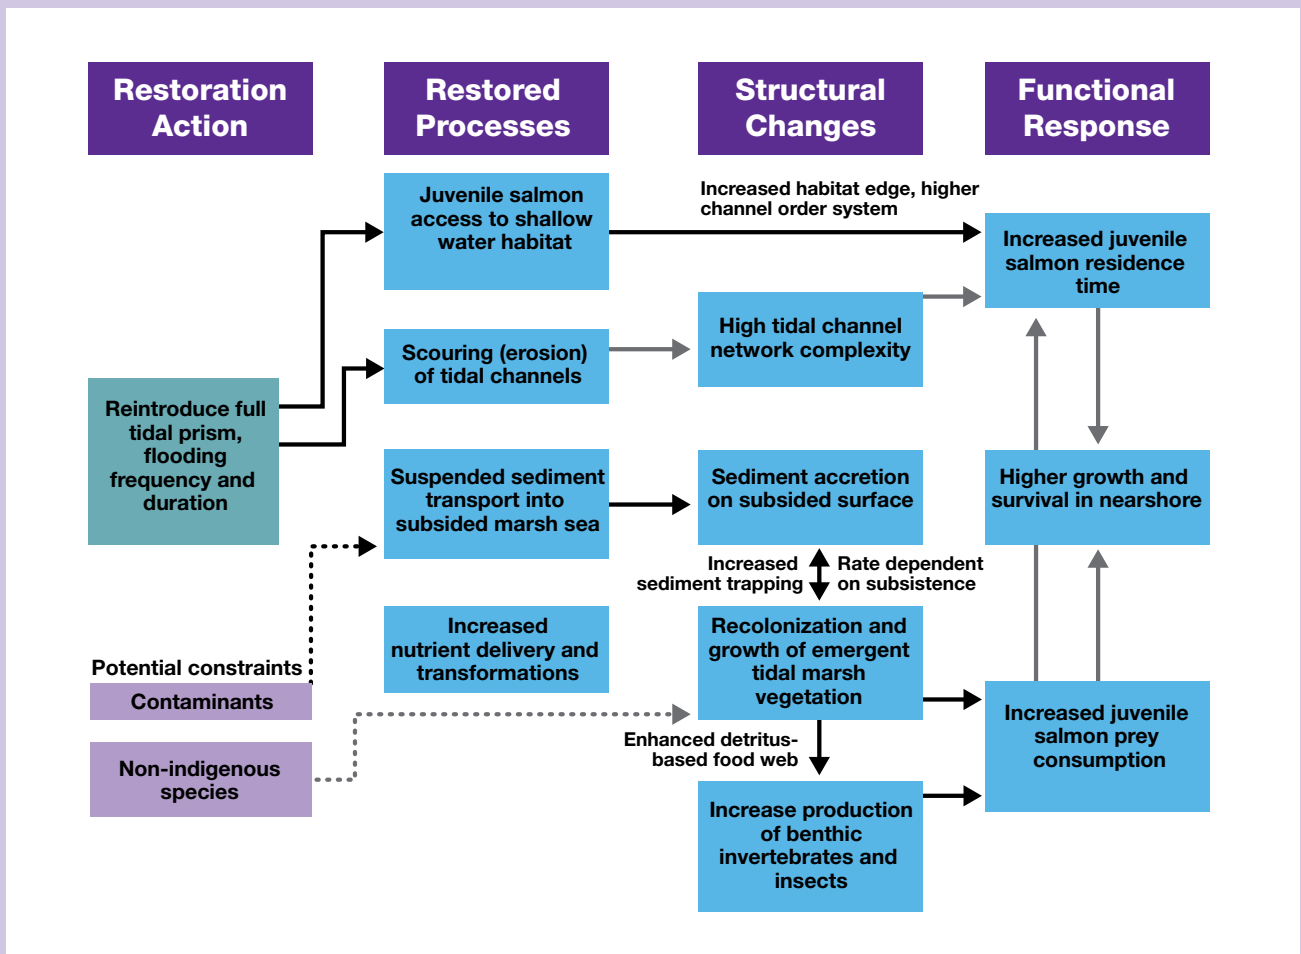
Restoration Action

Restored Processes

Structural Changes

Functional Response

Juvenile salmon access to shallow water habitat

Increased habitat edge, higher channel order system

Increased juvenile salmon residence time

Scouring (erosion) of tidal channels

High tidal channel network complexity

Reintroduce full tidal prism, flooding frequency and duration

Suspended sediment transport into subsided marsh sea

Sediment accretion on subsided surface

Higher growth and survival in nearshore

Increased sediment trapping

Rate dependent on subsistence

Increased nutrient delivery and transformations

Recolonization and growth of emergent tidal marsh vegetation

Potential constraints

Contaminants

Non-indigenous species

Enhanced detritus-based food web

Increased juvenile salmon prey consumption

Increase production of benthic invertebrates and insects